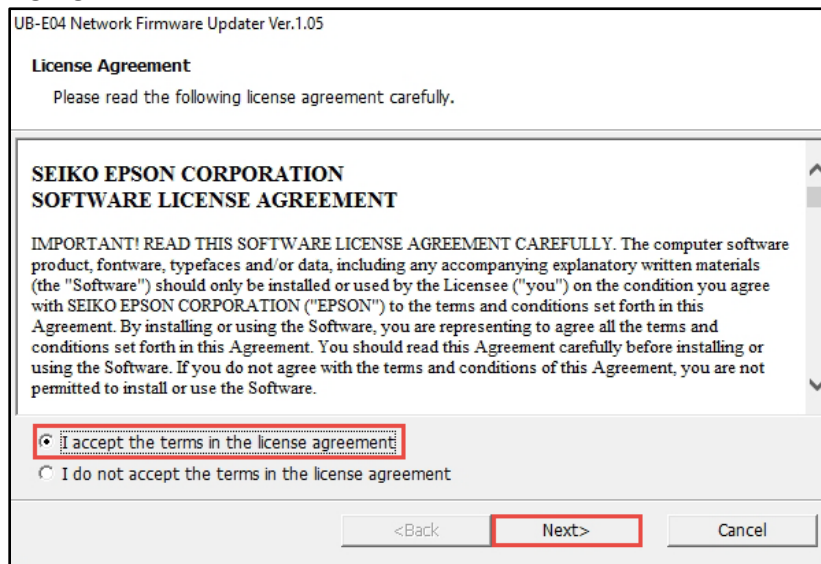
UB-E04 Network Firmware Updater Ver.1.05

License Agreement

Please read the following license agreement carefully.

SEIKO EPSON CORPORATION
SOFTWARE LICENSE AGREEMENT

IMPORTANT! READ THIS SOFTWARE LICENSE AGREEMENT CAREFULLY. The computer software product, fontware, typefaces and/or data, including any accompanying explanatory written materials (the "Software") should only be installed or used by the Licensee ("you") on the condition you agree with SEIKO EPSON CORPORATION ("EPSON") to the terms and conditions set forth in this Agreement. By installing or using the Software, you are representing to agree all the terms and conditions set forth in this Agreement. You should read this Agreement carefully before installing or using the Software. If you do not agree with the terms and conditions of this Agreement, you are not permitted to install or use the Software.

I accept the terms in the license agreement

I do not accept the terms in the license agreement

<Back

Next>

Cancel